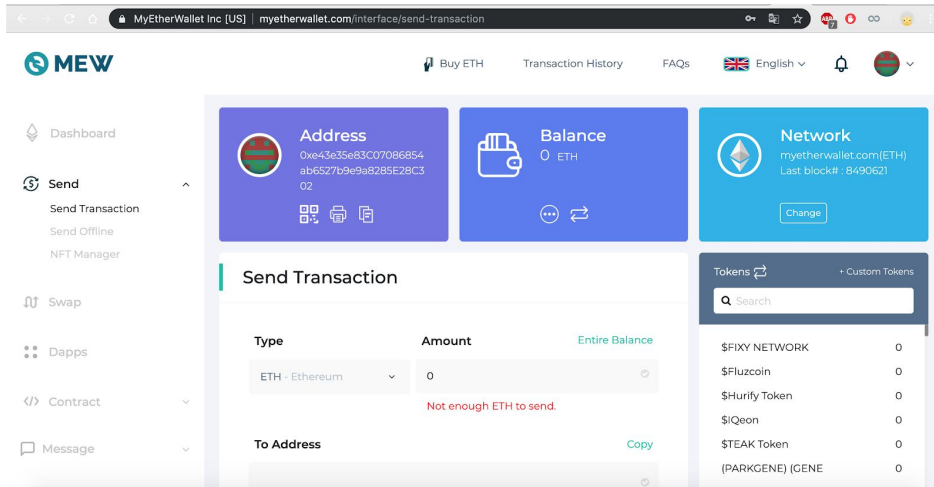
MyEtherWallet Inc [US] | myetherwallet.com/interface/send-transaction

MEW

Buy ETH Transaction History FAQs English

Dashboard

Send

Send Transaction

Send Offline

NFT Manager

Swap

Dapps

Contract

Message

Address

0xe43e35e83C07086854ab6527b9e9a8285E28C302

Balance

0 ETH

Network

myetherwallet.com(ETH)

Last block# : 8490621

Change

Send Transaction

Type

ETH - Ethereum

Amount

Entire Balance

0

Not enough ETH to send.

To Address

Copy

Tokens

+ Custom Tokens

Search

| | |
|---|---|
| $FIXY NETWORK | 0 |
| $Fluzcoin | 0 |
| $Hurify Token | 0 |
| $IQeon | 0 |
| $TEAK Token | 0 |
| (PARKGENE) (GENE | 0 |